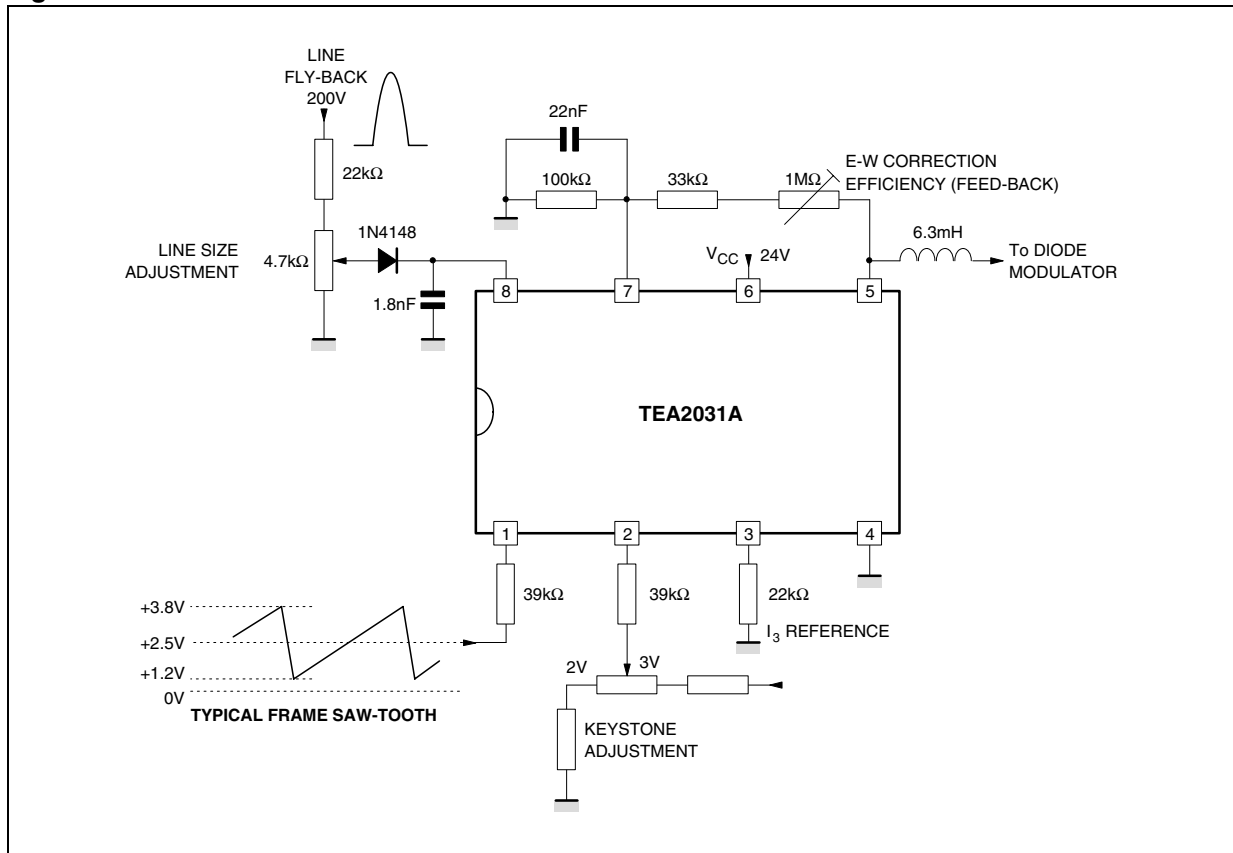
LINE FLY-BACK 200V

22kΩ

LINE SIZE ADJUSTMENT

4.7kΩ

1N4148

1.8nF

22nF

100kΩ

33kΩ

1MΩ

E-W CORRECTION EFFICIENCY (FEED-BACK)

6.3mH

To DIODE MODULATOR

$V_{CC}$ 24V

8

7

6

5

TEA2031A

1

2

3

4

39kΩ

39kΩ

22kΩ

$I_3$ REFERENCE

+3.8V

+2.5V

+1.2V

0V

TYPICAL FRAME SAW-TOOTH

2V

3V

KEYSTONE ADJUSTMENT